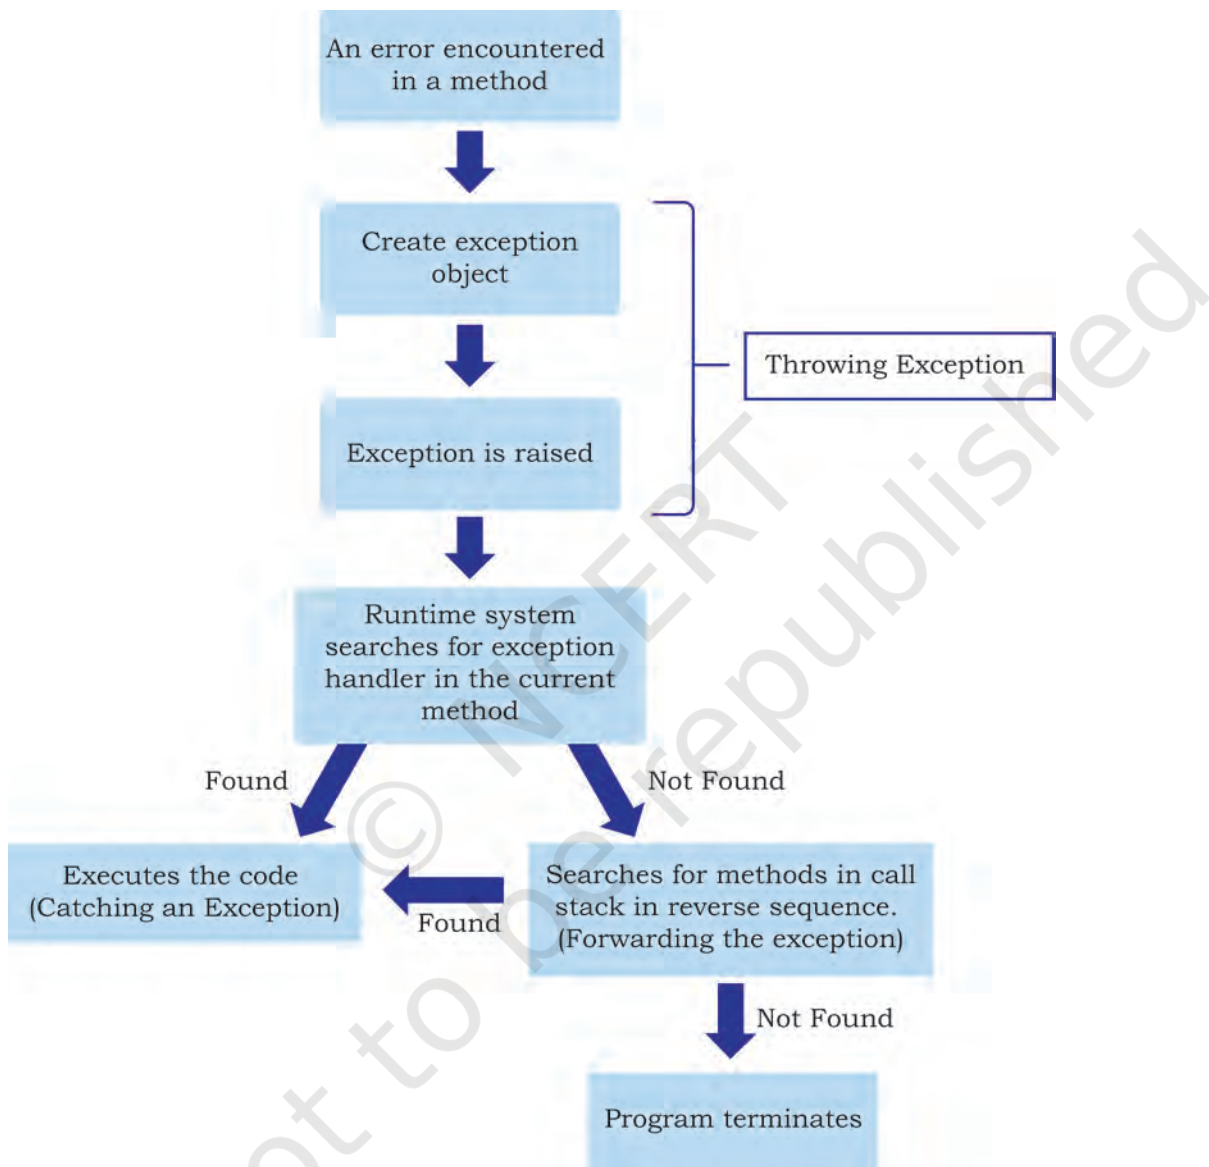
An error encountered in a method

Create exception object

Exception is raised

Throwing Exception

Runtime system searches for exception handler in the current method

Found

Not Found

Executes the code (Catching an Exception)

Found

Searches for methods in call stack in reverse sequence. (Forwarding the exception)

Not Found

Program terminates

© NCERT not to be republished